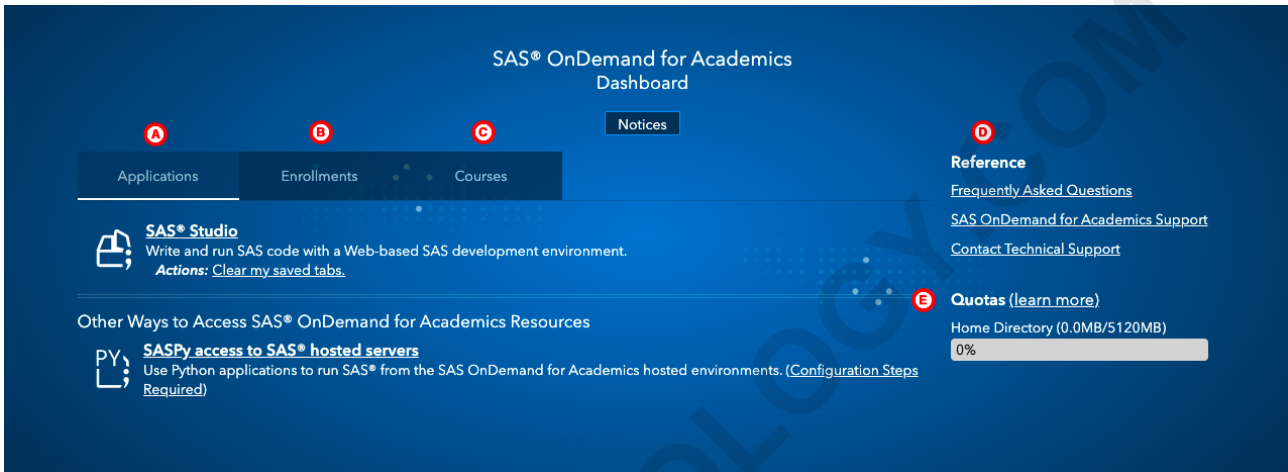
SAS® OnDemand for Academics
Dashboard

Notices

A B C D

Applications Enrollments Courses

Reference
Frequently Asked Questions
SAS OnDemand for Academics Support
Contact Technical Support

SAS® Studio
Write and run SAS code with a Web-based SAS development environment.
Actions: Clear my saved tabs.

E Quotas (learn more)
Home Directory (0.0MB/5120MB)
0%

Other Ways to Access SAS® OnDemand for Academics Resources

SASPy access to SAS® hosted servers
Use Python applications to run SAS® from the SAS OnDemand for Academics hosted environments. (Configuration Steps Required)